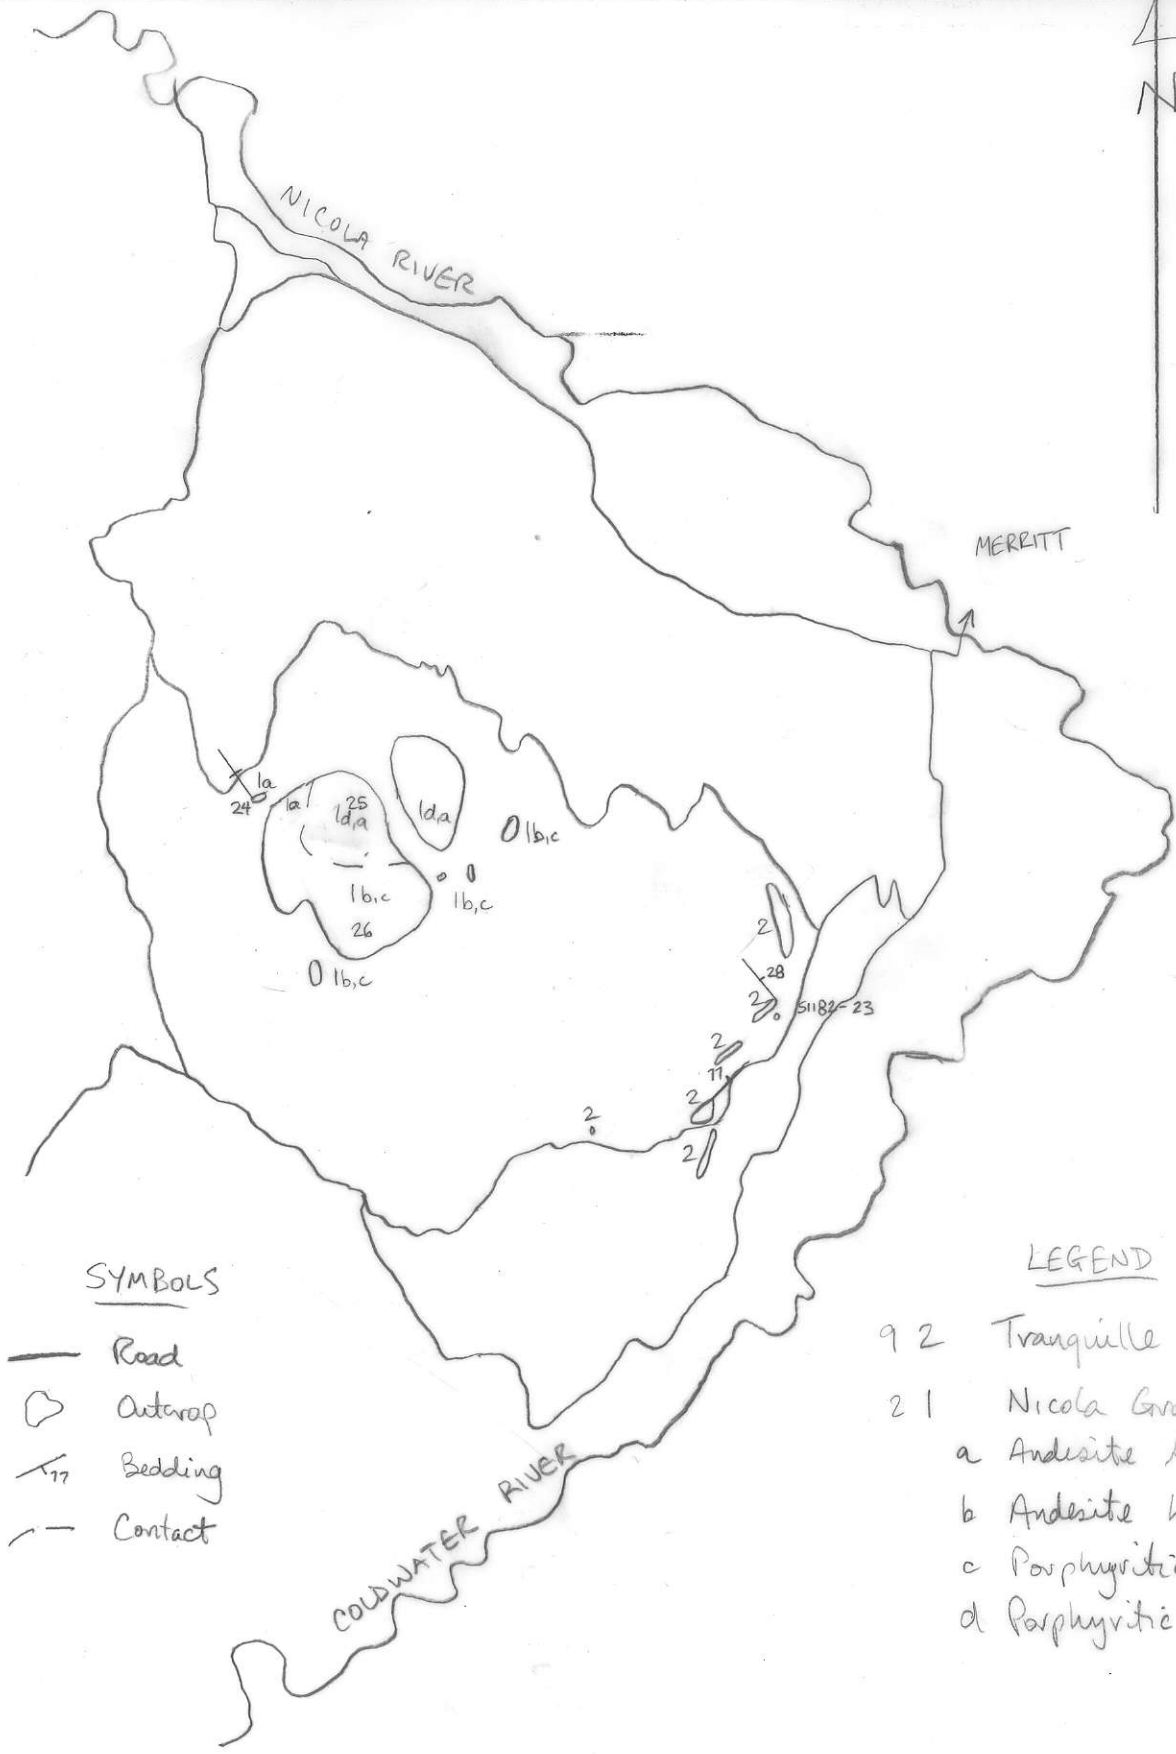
N

NICOLA RIVER

MERRITT

1a
24
1a
25
1d,a
1d,a
1b,c
1b,c
1b,c
26
1b,c

2
28
2
51182-23
2
77
2
2
2

SYMBOLS
Road
Outcrop
Bedding
Contact

COLDWATER RIVER

LEGEND
9 2 Tranquille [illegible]
2 1 Nicola Gro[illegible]
a Andesite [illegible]
b Andesite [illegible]
c Porphyriti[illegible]
d Porphyritic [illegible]